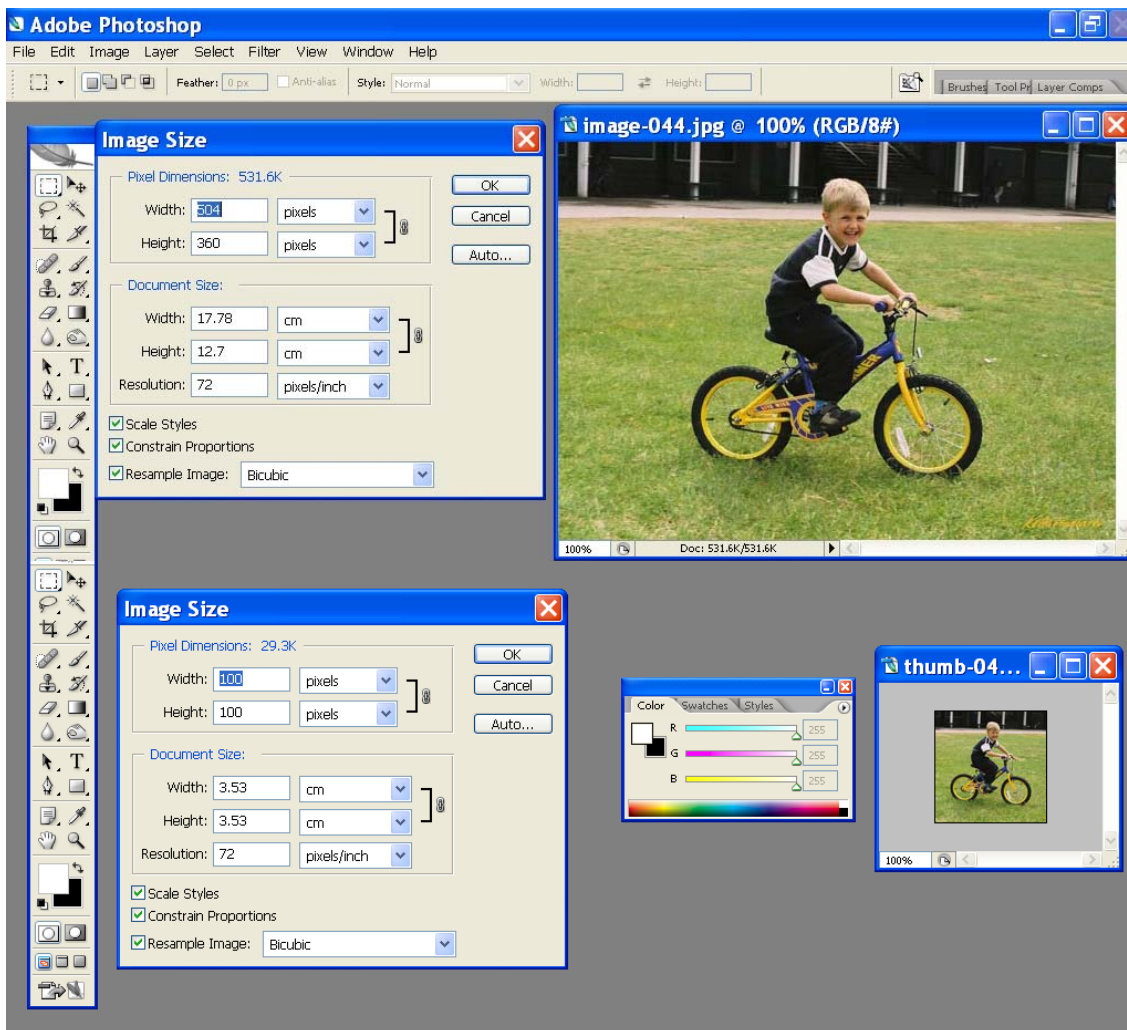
Adobe Photoshop

File Edit Image Layer Select Filter View Window Help

Feather: 0 px Anti-alias Style: Normal Width: Height:

Brushes Tool Pr Layer Comps

Image Size

Pixel Dimensions: 531.6K

Width: 504 pixels

Height: 360 pixels

OK

Cancel

Auto...

Document Size:

Width: 17.78 cm

Height: 12.7 cm

Resolution: 72 pixels/inch

Scale Styles

Constrain Proportions

Resample Image: Bicubic

image-044.jpg @ 100% (RGB/8#)

100% Doc: 531.6K/531.6K

Image Size

Pixel Dimensions: 29.3K

Width: 100 pixels

Height: 100 pixels

OK

Cancel

Auto...

Document Size:

Width: 3.53 cm

Height: 3.53 cm

Resolution: 72 pixels/inch

Scale Styles

Constrain Proportions

Resample Image: Bicubic

Color Swatches Styles

R 255

G 255

B 255

thumb-04...

100%